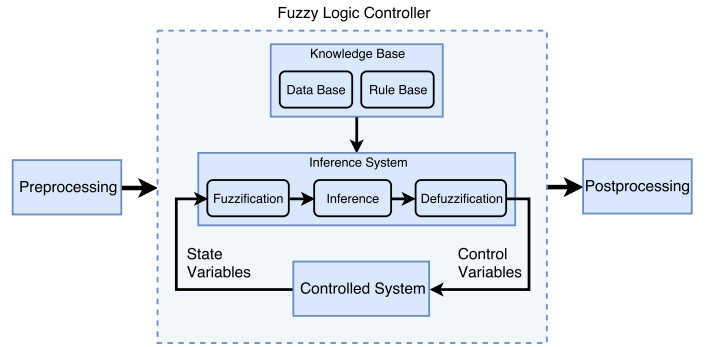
Fuzzy Logic Controller

Knowledge Base

Data Base

Rule Base

Inference System

Preprocessing

Fuzzification

Inference

Defuzzification

Postprocessing

State Variables

Control Variables

Controlled System